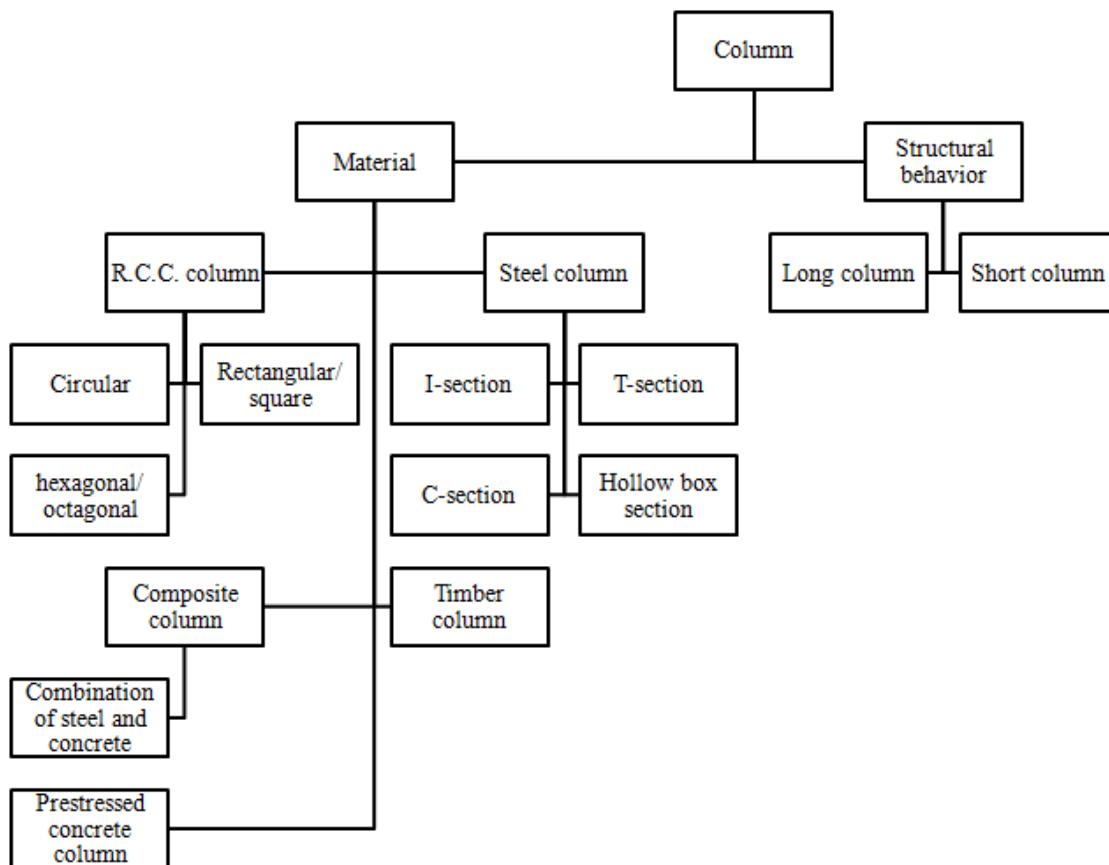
Column

Material

Structural behavior

R.C.C. column

Steel column

Long column

Short column

Circular

Rectangular/ square

I-section

T-section

hexagonal/ octagonal

C-section

Hollow box section

Composite column

Timber column

Combination of steel and concrete

Prestressed concrete column